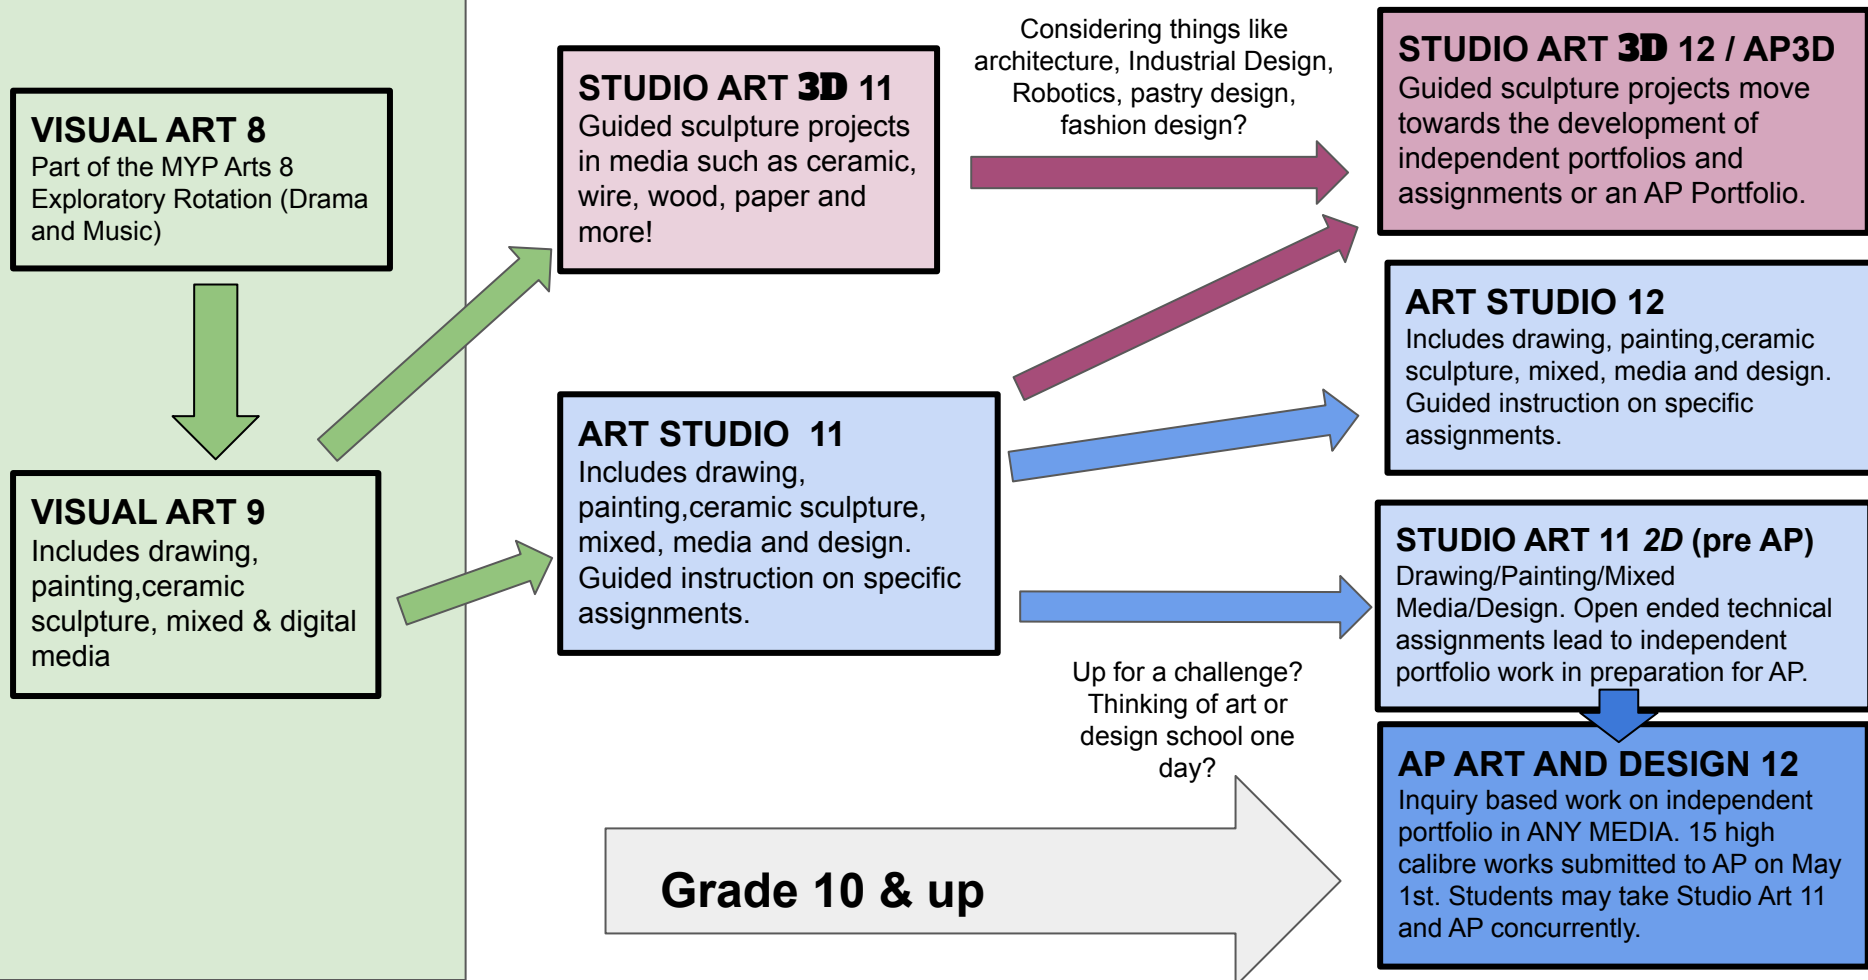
VISUAL ART 8
Part of the MYP Arts 8 Exploratory Rotation (Drama and Music)

VISUAL ART 9
Includes drawing, painting,ceramic sculpture, mixed & digital media

STUDIO ART 3D 11
Guided sculpture projects in media such as ceramic, wire, wood, paper and more!

ART STUDIO 11
Includes drawing, painting,ceramic sculpture, mixed, media and design. Guided instruction on specific assignments.

Considering things like architecture, Industrial Design, Robotics, pastry design, fashion design?

Up for a challenge? Thinking of art or design school one day?

Grade 10 & up

STUDIO ART 3D 12 / AP3D
Guided sculpture projects move towards the development of independent portfolios and assignments or an AP Portfolio.

ART STUDIO 12
Includes drawing, painting,ceramic sculpture, mixed, media and design. Guided instruction on specific assignments.

STUDIO ART 11 2D (pre AP)
Drawing/Painting/Mixed Media/Design. Open ended technical assignments lead to independent portfolio work in preparation for AP.

AP ART AND DESIGN 12
Inquiry based work on independent portfolio in ANY MEDIA. 15 high calibre works submitted to AP on May 1st. Students may take Studio Art 11 and AP concurrently.